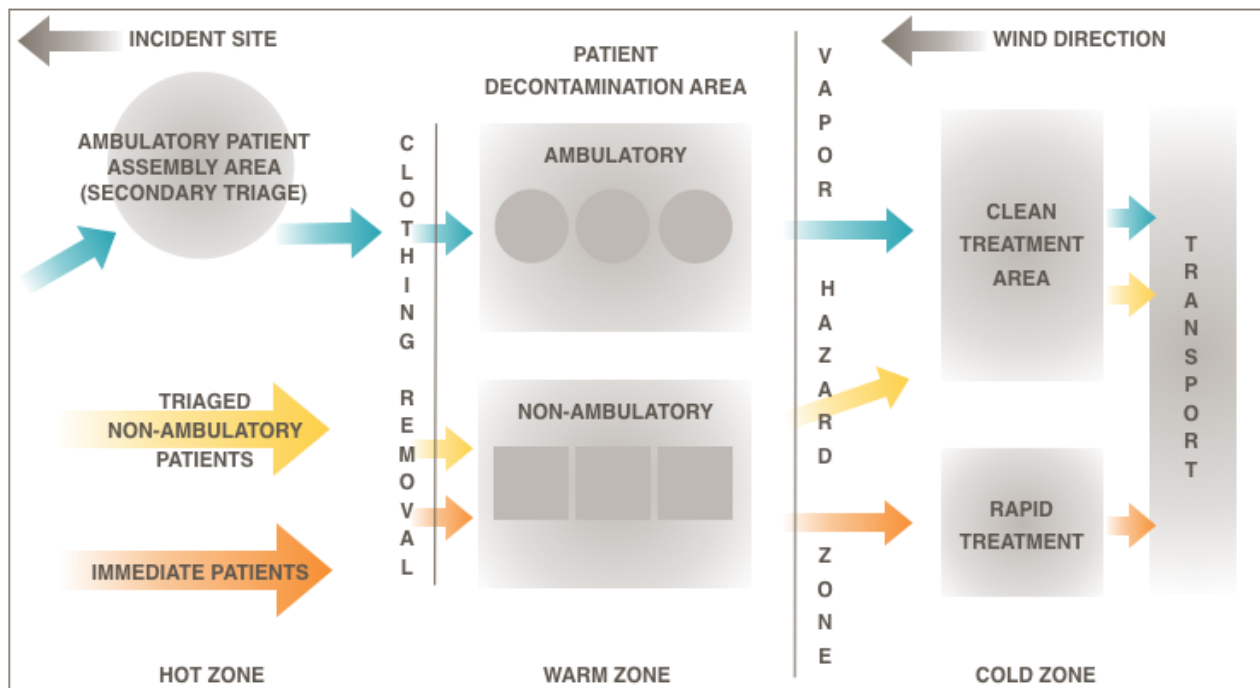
INCIDENT SITE

PATIENT DECONTAMINATION AREA

WIND DIRECTION

AMBULATORY PATIENT ASSEMBLY AREA (SECONDARY TRIAGE)

CLOTHING REMOVAL

AMBULATORY

VAPOR HAZARD ZONE

CLEAN TREATMENT AREA

TRANSPORT

TRIAGED NON-AMBULATORY PATIENTS

NON-AMBULATORY

IMMEDIATE PATIENTS

RAPID TREATMENT

HOT ZONE

WARM ZONE

COLD ZONE